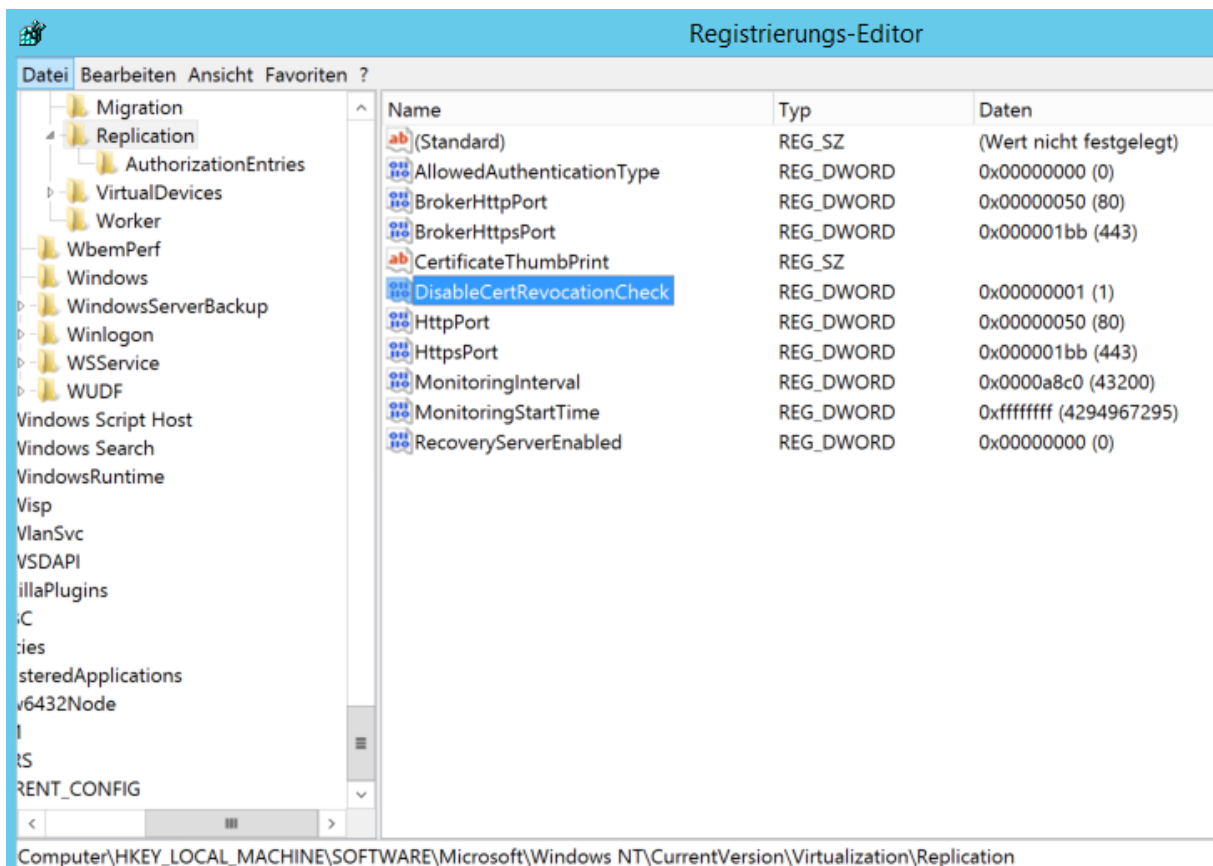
Registrierungs-Editor

Datei Bearbeiten Ansicht Favoriten ?

Migration
Replication
AuthorizationEntries
VirtualDevices
Worker
WbemPerf
Windows
WindowsServerBackup
Winlogon
WSService
WUDF
Vindows Script Host
Vindows Search
VindowsRuntime
Visp
VlanSvc
VSDAPI
illaPlugins
C
cies
steredApplications
v6432Node
I
RS
RENT_CONFIG

| Name | Typ | Daten |
|---|---|---|
| (Standard) | REG_SZ | (Wert nicht festgelegt) |
| AllowedAuthenticationType | REG_DWORD | 0x00000000 (0) |
| BrokerHttpPort | REG_DWORD | 0x00000050 (80) |
| BrokerHttpsPort | REG_DWORD | 0x000001bb (443) |
| CertificateThumbPrint | REG_SZ | |
| DisableCertRevocationCheck | REG_DWORD | 0x00000001 (1) |
| HttpPort | REG_DWORD | 0x00000050 (80) |
| HttpsPort | REG_DWORD | 0x000001bb (443) |
| MonitoringInterval | REG_DWORD | 0x0000a8c0 (43200) |
| MonitoringStartTime | REG_DWORD | 0xffffffff (4294967295) |
| RecoveryServerEnabled | REG_DWORD | 0x00000000 (0) |

Computer\HKEY_LOCAL_MACHINE\SOFTWARE\Microsoft\Windows NT\CurrentVersion\Virtualization\Replication